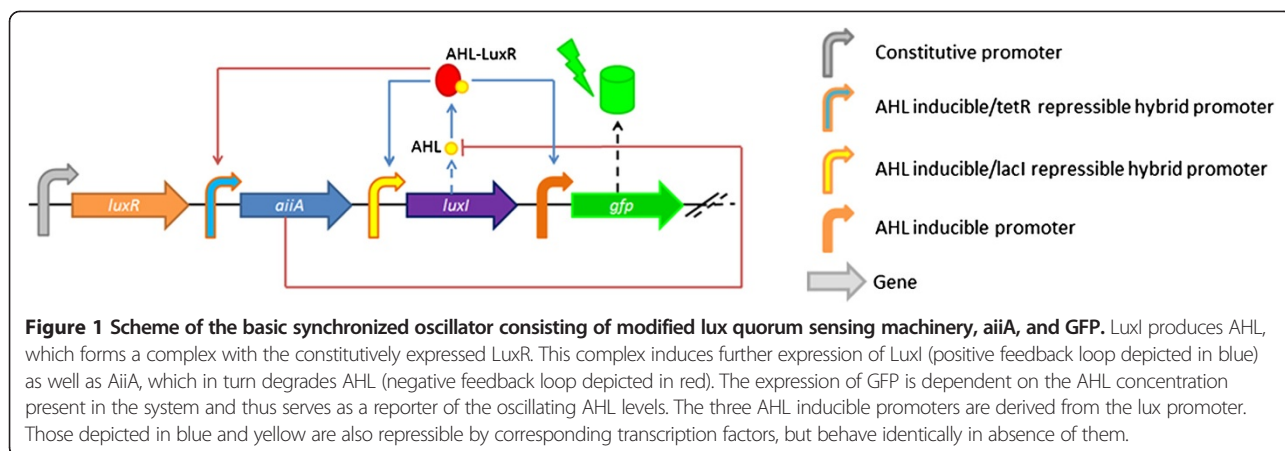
AHL-LuxR

AHL

luxR

aiiA

luxI

gfp

Constitutive promoter

AHL inducible/tetR repressible hybrid promoter

AHL inducible/lacI repressible hybrid promoter

AHL inducible promoter

Gene

**Figure 1 Scheme of the basic synchronized oscillator consisting of modified lux quorum sensing machinery, aiiA, and GFP.** LuxI produces AHL, which forms a complex with the constitutively expressed LuxR. This complex induces further expression of LuxI (positive feedback loop depicted in blue) as well as AiiA, which in turn degrades AHL (negative feedback loop depicted in red). The expression of GFP is dependent on the AHL concentration present in the system and thus serves as a reporter of the oscillating AHL levels. The three AHL inducible promoters are derived from the lux promoter. Those depicted in blue and yellow are also repressible by corresponding transcription factors, but behave identically in absence of them.